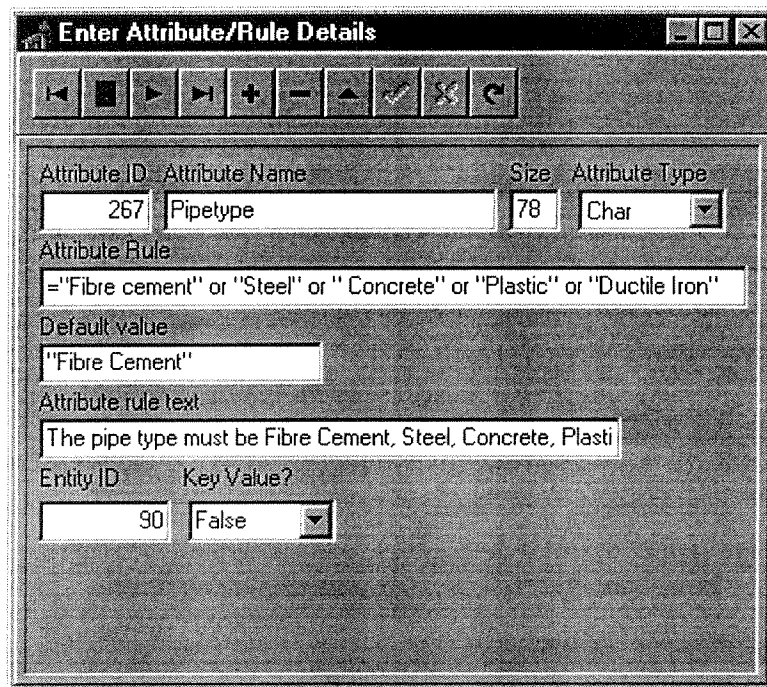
Enter Attribute/Rule Details

Attribute ID Attribute Name Size Attribute Type

267 Pipetype 78 Char

Attribute Rule

="Fibre cement" or "Steel" or " Concrete" or "Plastic" or "Ductile Iron"

Default value

"Fibre Cement"

Attribute rule text

The pipe type must be Fibre Cement, Steel, Concrete, Plasti

Entity ID Key Value?

90 False